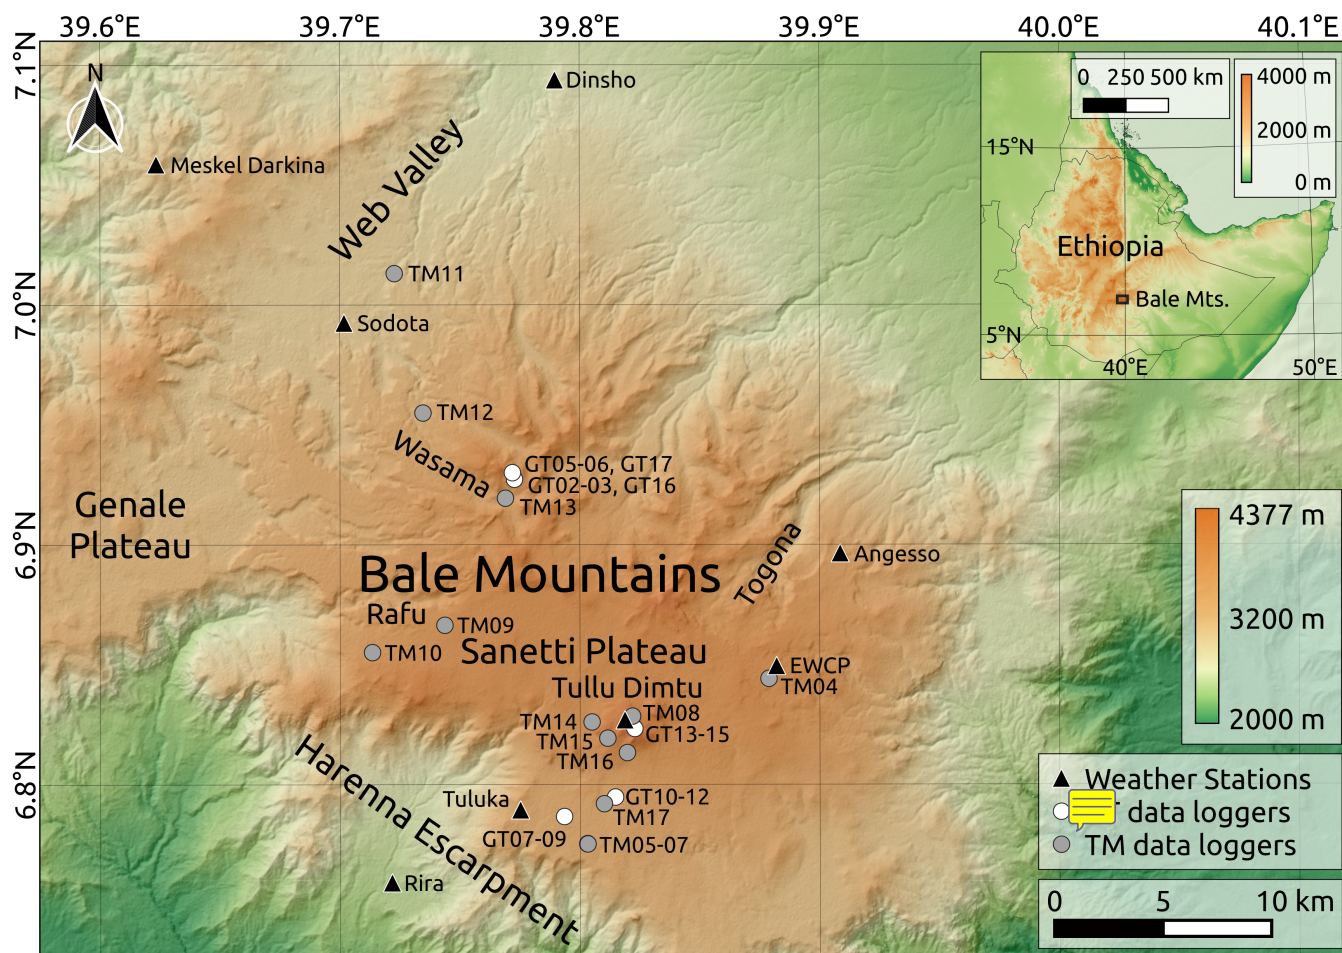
39.6°E 39.7°E 39.8°E 39.9°E 40.0°E 40.1°E

7.1°N 7.0°N 6.9°N 6.8°N

N

Dinsho
Meskel Darkina
Web Valley
TM11
Sodota
TM12
Wasama
GT05-06, GT17
GT02-03, GT16
TM13
Genale Plateau
Bale Mountains
Togona
Angesso
Rafu
TM09
TM10
Sanetti Plateau
EWCP
TM04
Tullu Dimtu
TM14
TM08
GT13-15
TM15
TM16
Harenna Escarpment
Tuluka
GT10-12
TM17
GT07-09
TM05-07
Rira

0 250 500 km
4000 m
2000 m
0 m
15°N
Ethiopia
Bale Mts.
5°N
40°E
50°E

4377 m
3200 m
2000 m

Weather Stations
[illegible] data loggers
TM data loggers

0 5 10 km